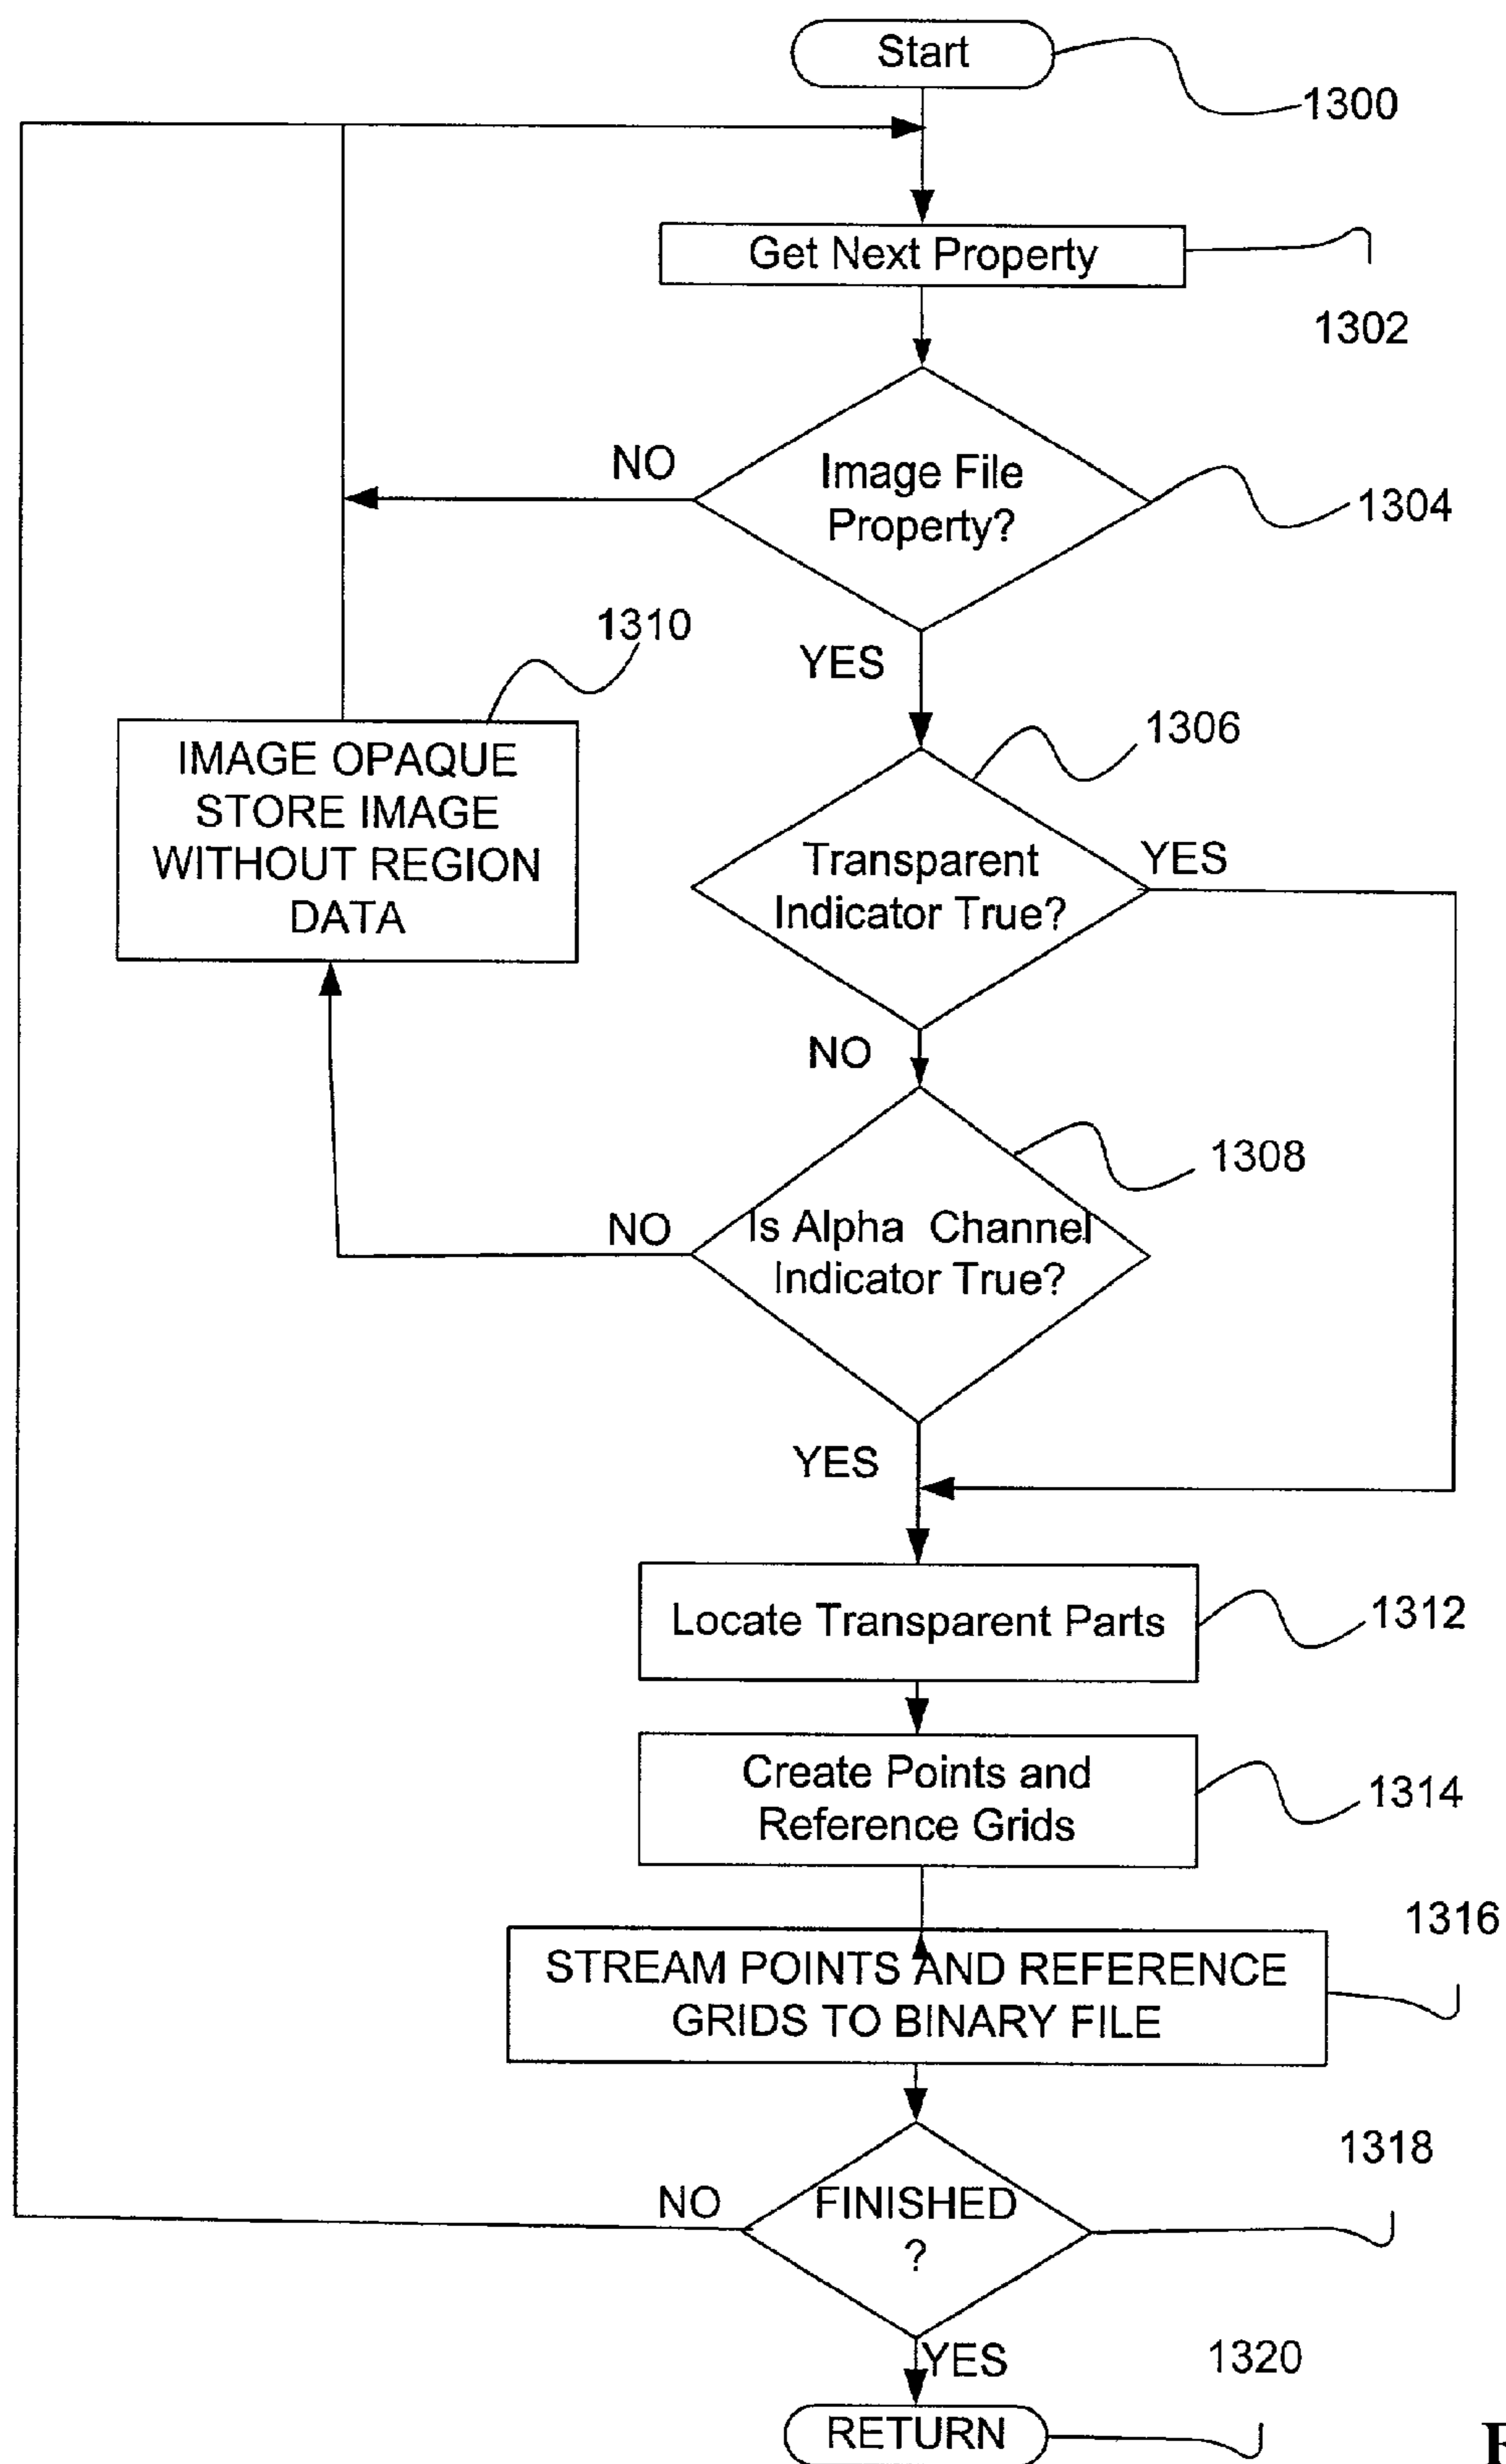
Start

1300

Get Next Property

1302

NO

Image File Property?

1304

1310

YES

IMAGE OPAQUE STORE IMAGE WITHOUT REGION DATA

1306

Transparent Indicator True?

YES

NO

1308

NO

Is Alpha Channel Indicator True?

YES

Locate Transparent Parts

1312

Create Points and Reference Grids

1314

1316

STREAM POINTS AND REFERENCE GRIDS TO BINARY FILE

1318

NO

FINISHED ?

YES

1320

RETURN

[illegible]